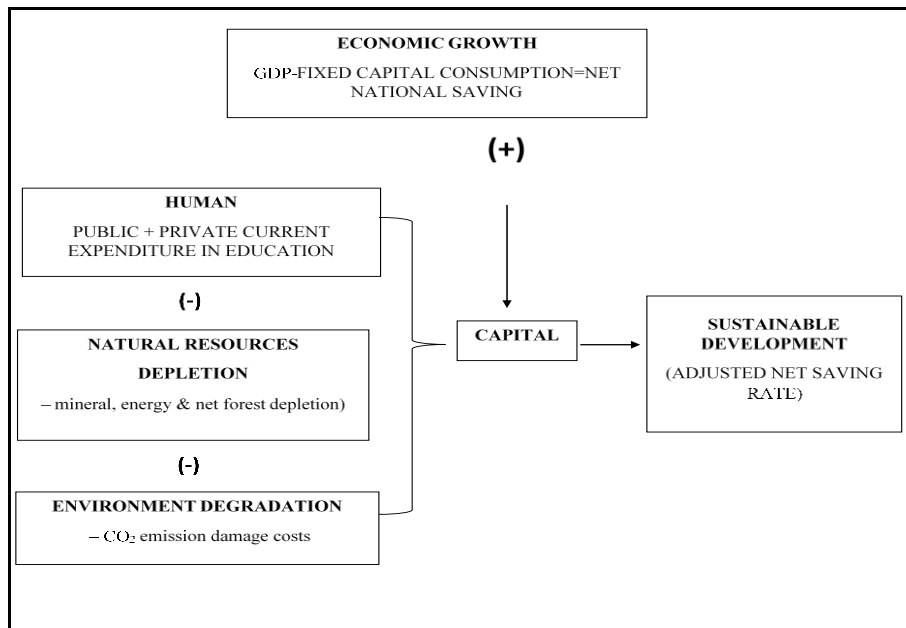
ECONOMIC GROWTH

GDP-FIXED CAPITAL CONSUMPTION=NET NATIONAL SAVING

(+)

HUMAN

PUBLIC + PRIVATE CURRENT EXPENDITURE IN EDUCATION

(-)

NATURAL RESOURCES

DEPLETION

– mineral, energy & net forest depletion)

(-)

ENVIRONMENT DEGRADATION

– $CO_2$ emission damage costs

CAPITAL

SUSTAINABLE DEVELOPMENT

(ADJUSTED NET SAVING RATE)